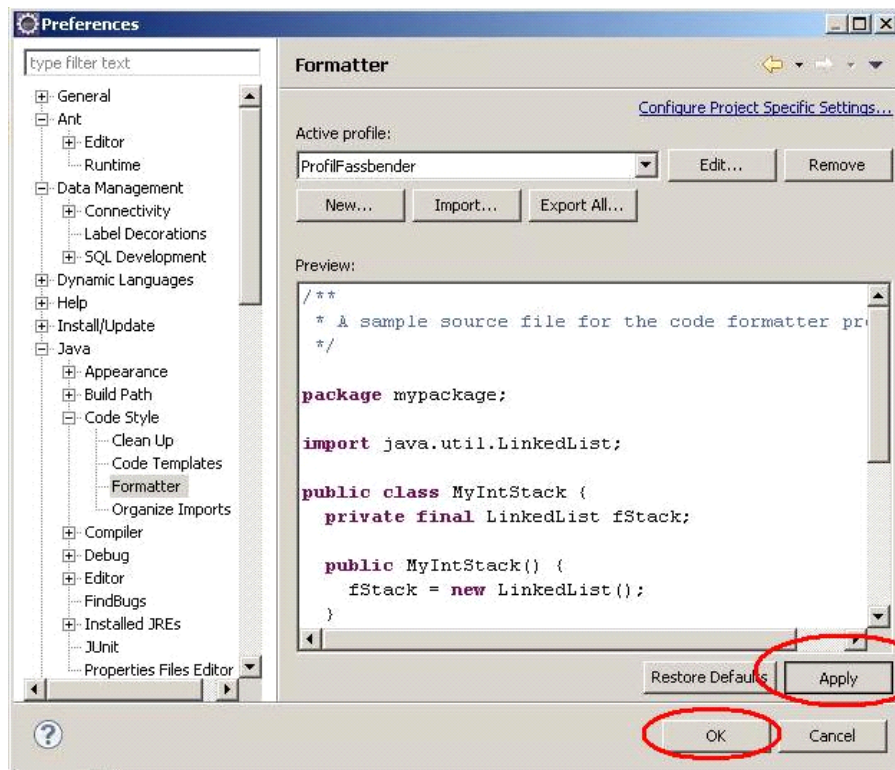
Preferences

type filter text

General
Ant
Editor
Runtime
Data Management
Connectivity
Label Decorations
SQL Development
Dynamic Languages
Help
Install/Update
Java
Appearance
Build Path
Code Style
Clean Up
Code Templates
Formatter
Organize Imports
Compiler
Debug
Editor
FindBugs
Installed JREs
JUnit
Properties Files Editor

Formatter

Configure Project Specific Settings...

Active profile:

ProfilFassbender

Edit...

Remove

New...

Import...

Export All...

Preview:

/**
* A sample source file for the code formatter pr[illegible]
*/

package mypackage;

import java.util.LinkedList;

public class MyIntStack {
private final LinkedList fStack;

public MyIntStack() {
fStack = new LinkedList();
}

Restore Defaults

Apply

OK

Cancel